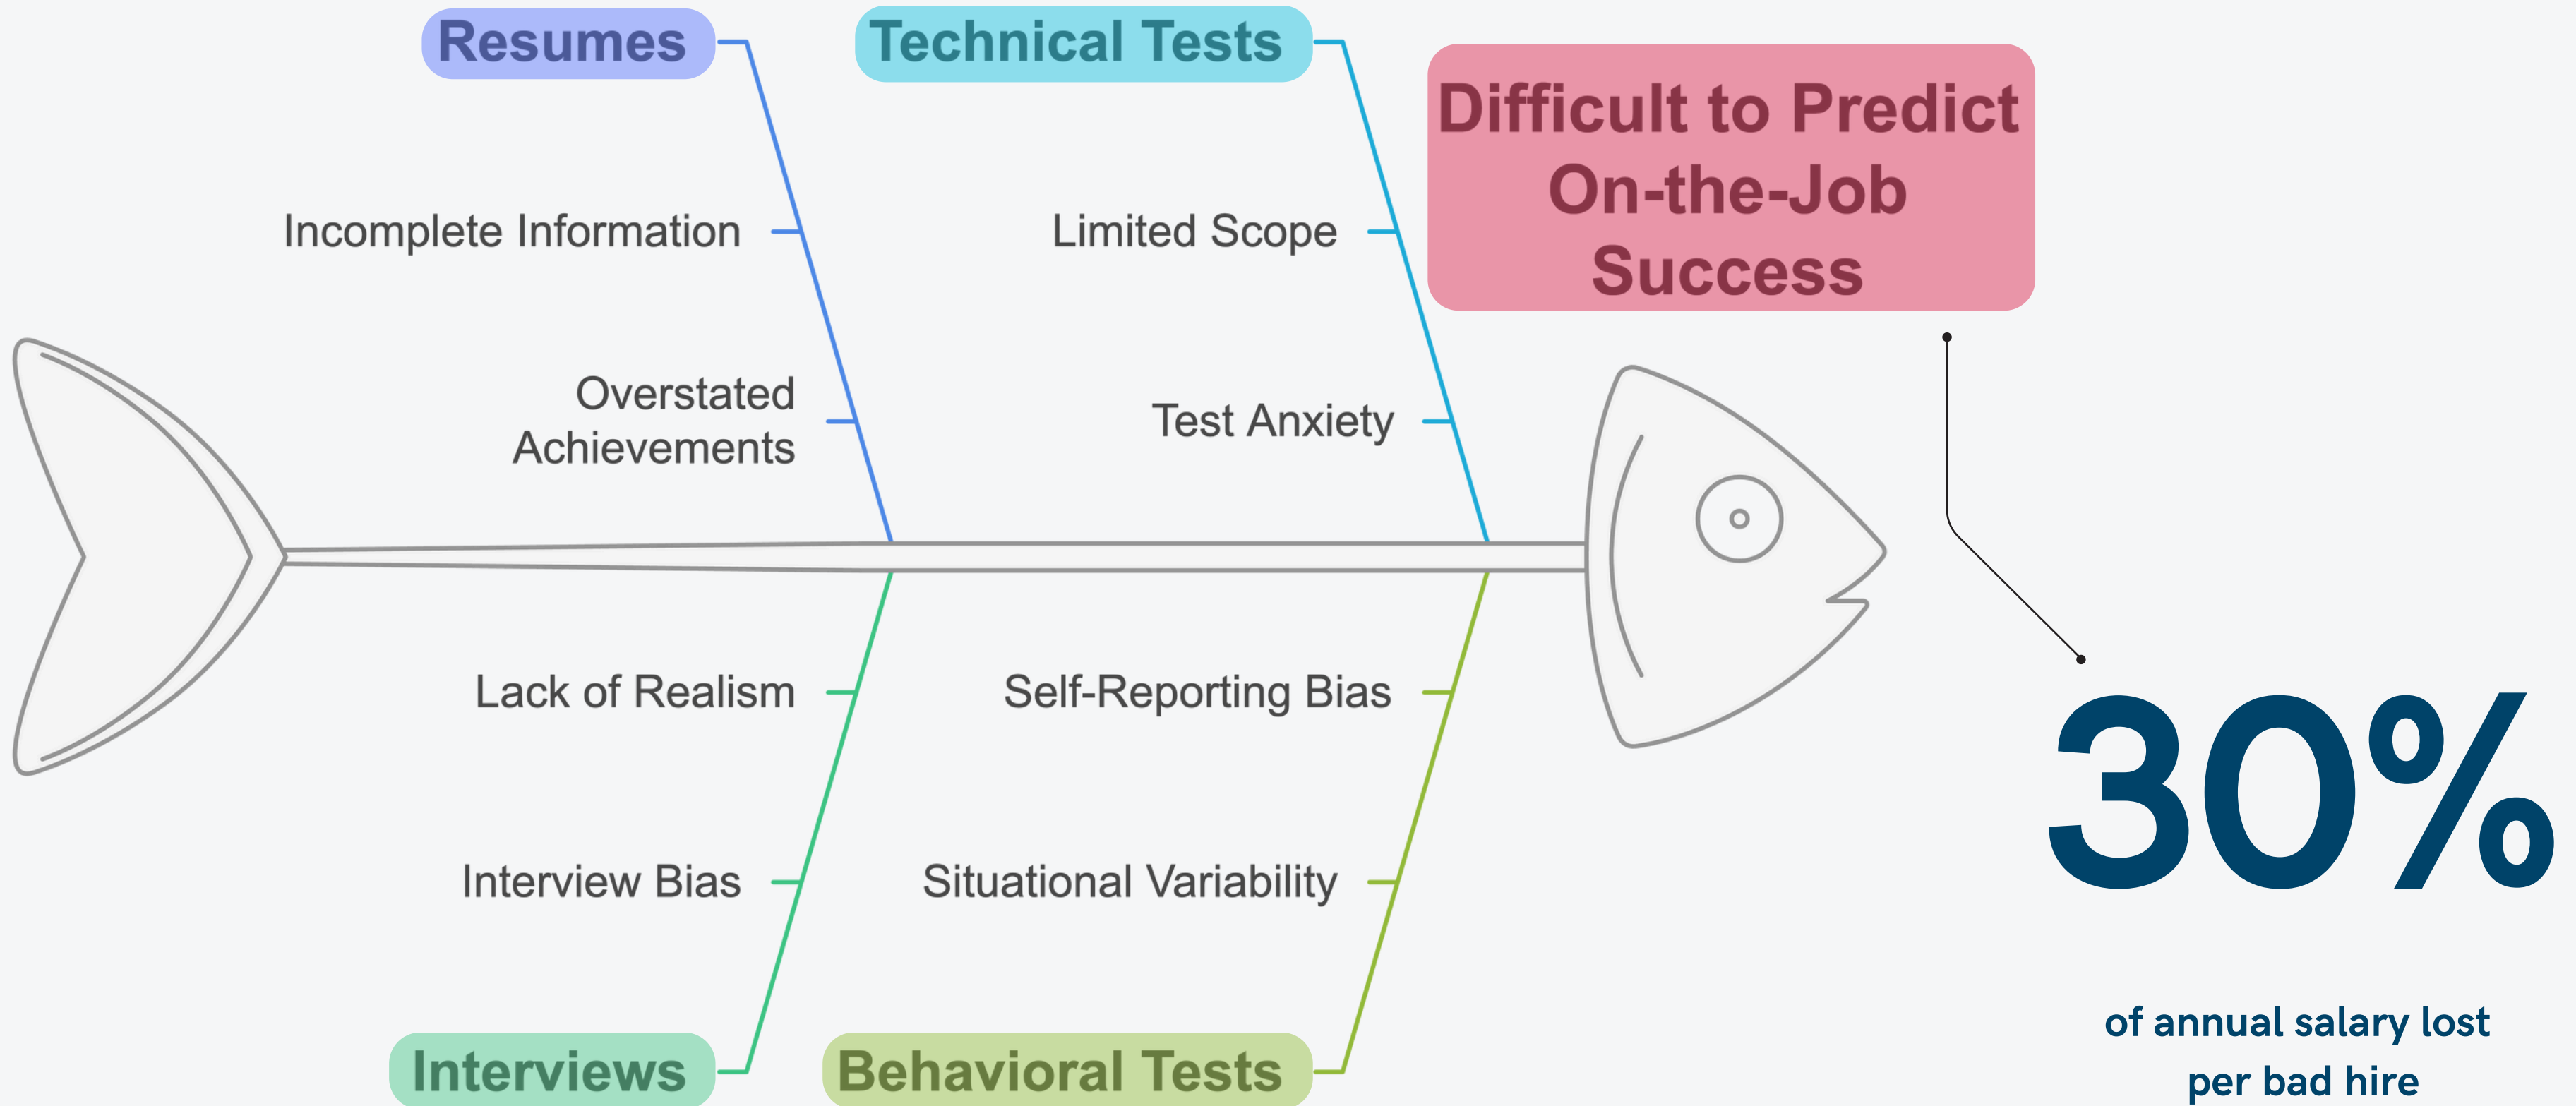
Resumes

Technical Tests

Difficult to Predict On-the-Job Success

Incomplete Information

Overstated Achievements

Limited Scope

Test Anxiety

Lack of Realism

Interview Bias

Self-Reporting Bias

Situational Variability

Interviews

Behavioral Tests

30%

of annual salary lost per bad hire